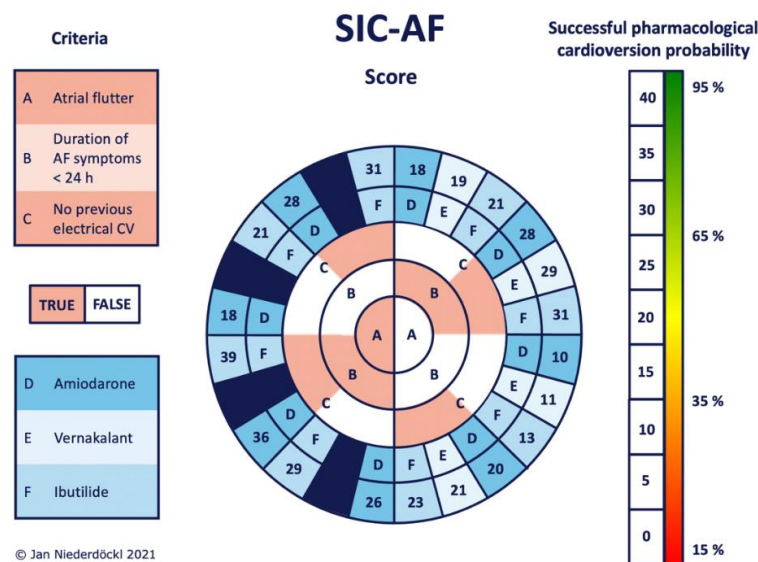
Criteria

| A | Atrial flutter |
|---|---|
| B | Duration of AF symptoms < 24 h |
| C | No previous electrical CV |

TRUE FALSE

| D | Amiodarone |
|---|---|
| E | Vernakalant |
| F | Ibutilide |

SIC-AF

Score

31 18 19 21 28 29 31 10 11 13 20 21 23 26 29 36 39 18 21 28

F D E F D E F D E F D E F D F D F D F D

C B A A B C C B B C B C

Successful pharmacological cardioversion probability

40
35
30
25
20
15
10
5
0

95 %
65 %
35 %
15 %

© Jan Niederdöckl 2021